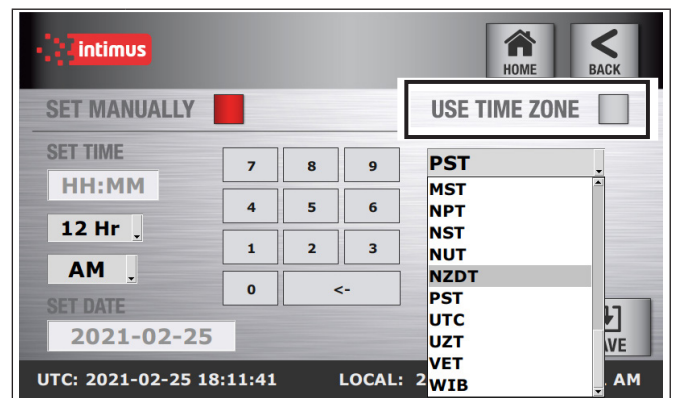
intimus

HOME

BACK

SET MANUALLY

USE TIME ZONE

SET TIME

HH:MM

12 Hr

AM

SET DATE

2021-02-25

| 7 | 8 | 9 |
|---|---|---|
| 4 | 5 | 6 |
| 1 | 2 | 3 |
| 0 | <- | |

PST

MST
NPT
NST
NUT
NZDT
PST
UTC
UZT
VET
WIB

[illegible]AVE

UTC: 2021-02-25 18:11:41

LOCAL: 2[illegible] AM